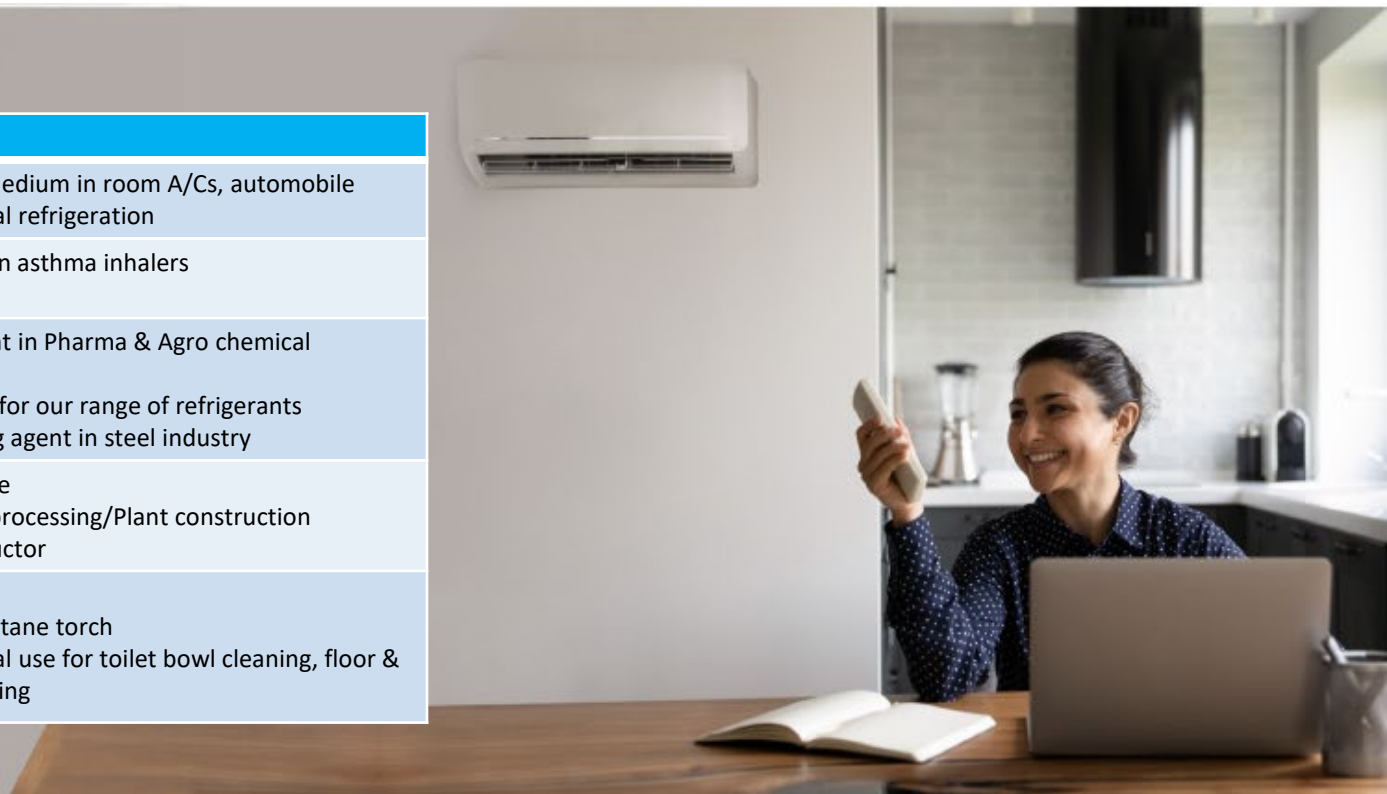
| |
|---|
| edium in room A/Cs, automobile al refrigeration |
| n asthma inhalers |
| nt in Pharma & Agro chemical for our range of refrigerants g agent in steel industry |
| e rocessing/Plant construction uctor |
| tane torch al use for toilet bowl cleaning, floor & ing |